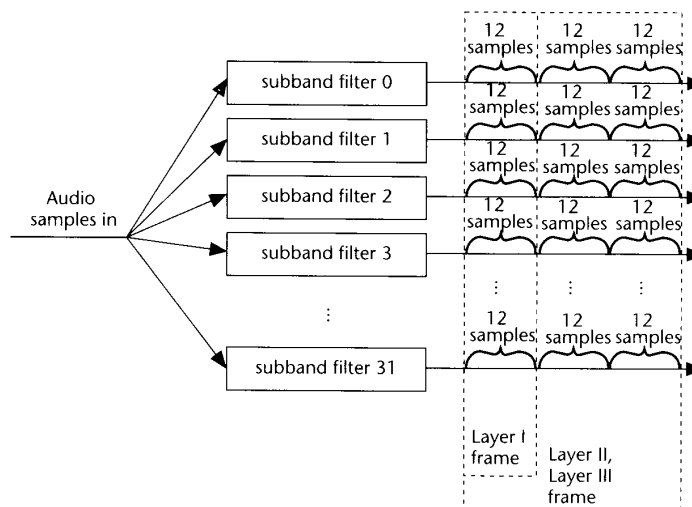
Audio samples in

subband filter 0
subband filter 1
subband filter 2
subband filter 3
⋮
subband filter 31

12 samples 12 samples 12 samples
12 samples 12 samples 12 samples
12 samples 12 samples 12 samples
12 samples 12 samples 12 samples
⋮ ⋮ ⋮
12 samples 12 samples 12 samples

Layer I frame

Layer II, Layer III frame